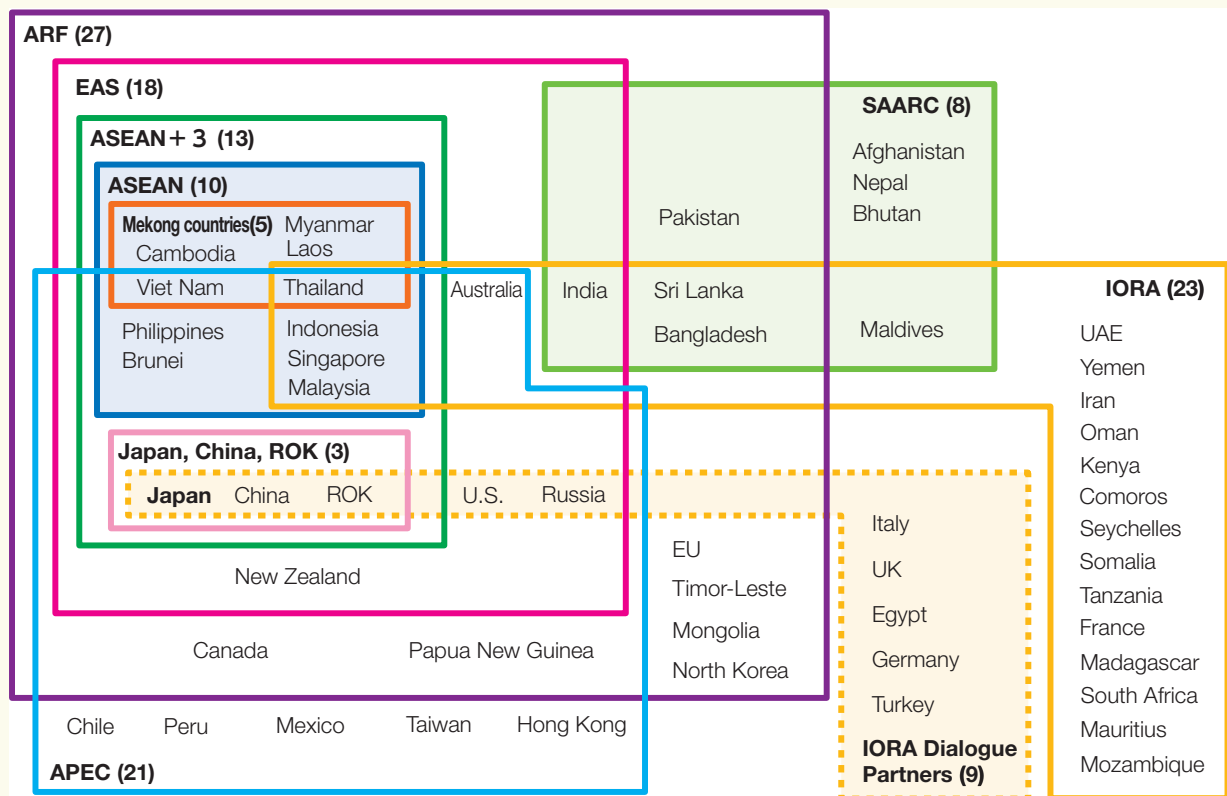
ARF (27)

EAS (18)

ASEAN + 3 (13)

ASEAN (10)

Mekong countries(5)

Myanmar
Cambodia
Laos
Viet Nam
Thailand

Philippines
Brunei

Indonesia
Singapore
Malaysia

Australia

SAARC (8)

Afghanistan
Nepal
Bhutan

Pakistan

India
Sri Lanka
Bangladesh
Maldives

IORA (23)

UAE
Yemen
Iran
Oman
Kenya
Comoros
Seychelles
Somalia
Tanzania
France
Madagascar
South Africa
Mauritius
Mozambique

Japan, China, ROK (3)

Japan
China
ROK
U.S.
Russia

Italy
UK
Egypt
Germany
Turkey

IORA Dialogue Partners (9)

EU
Timor-Leste
Mongolia
North Korea

New Zealand

Canada
Papua New Guinea

Chile
Peru
Mexico
Taiwan
Hong Kong

APEC (21)